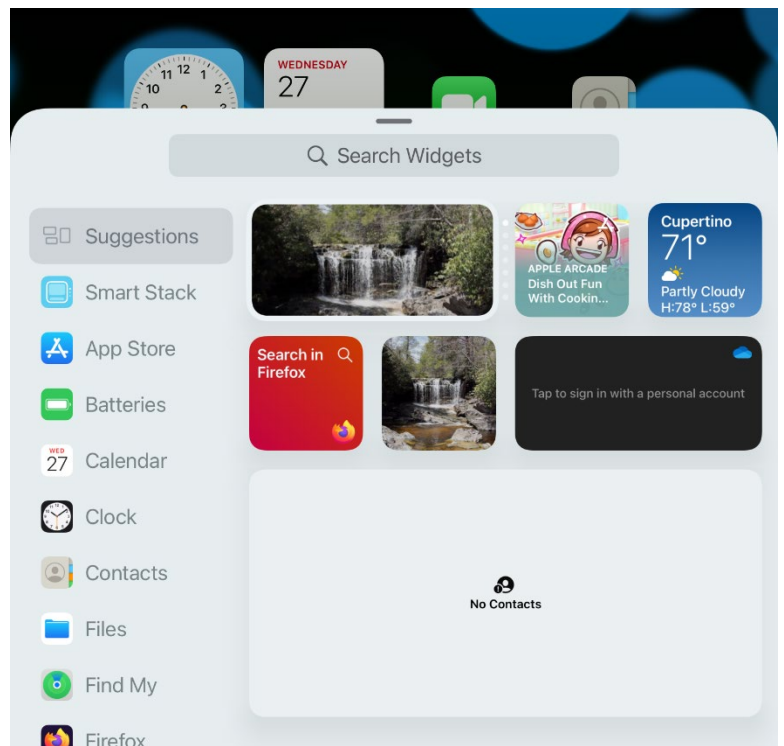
11 12 1
10 2

WEDNESDAY
27

Search Widgets

Suggestions
Smart Stack
App Store
Batteries
WED
27
Calendar
Clock
Contacts
Files
Find My
Firefox

APPLE ARCADE
Dish Out Fun With Cookin...

Cupertino
71°
Partly Cloudy
H:78° L:59°

Search in Firefox

Tap to sign in with a personal account

No Contacts